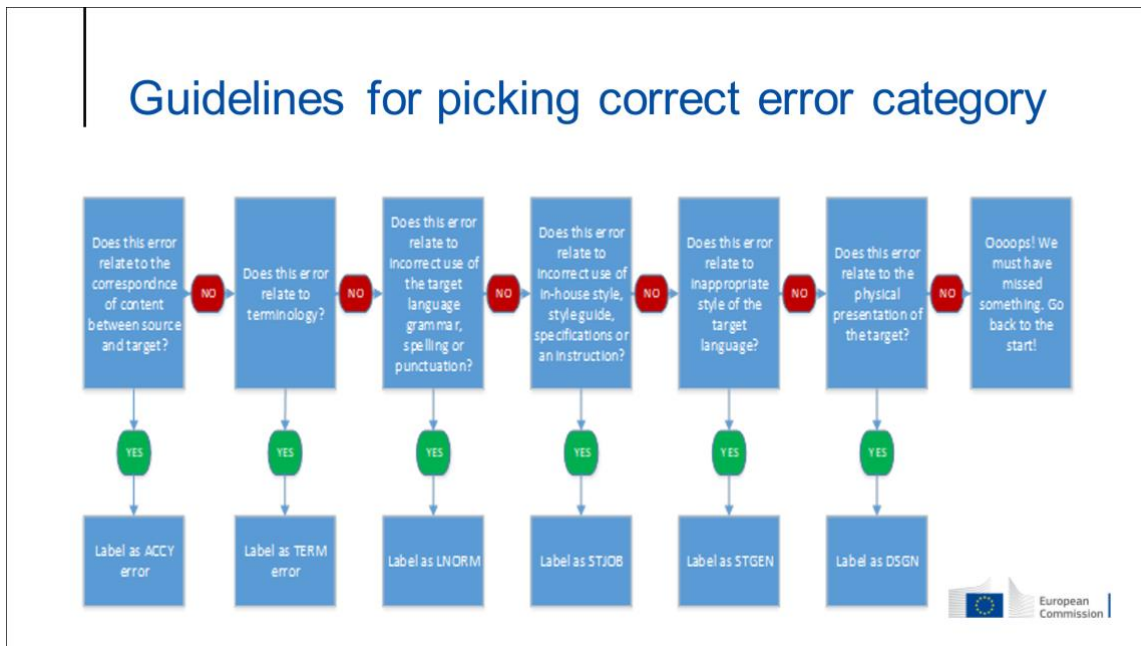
Guidelines for picking correct error category

Does this error relate to the correspondnce of content between source and target?

NO

Does this error relate to terminology?

NO

Does this error relate to incorrect use of the target language grammar, spelling or punctuation?

NO

Does this error relate to incorrect use of in-house style, style guide, specifications or an instruction?

NO

Does this error relate to inappropriate style of the target language?

NO

Does this error relate to the physical presentation of the target?

NO

Oooops! We must have missed something. Go back to the start!

YES

YES

YES

YES

YES

YES

Label as ACCY error

Label as TERM error

Label as LNORM

Label as STJOB

Label as STGEN

Label as DSGN

European Commission